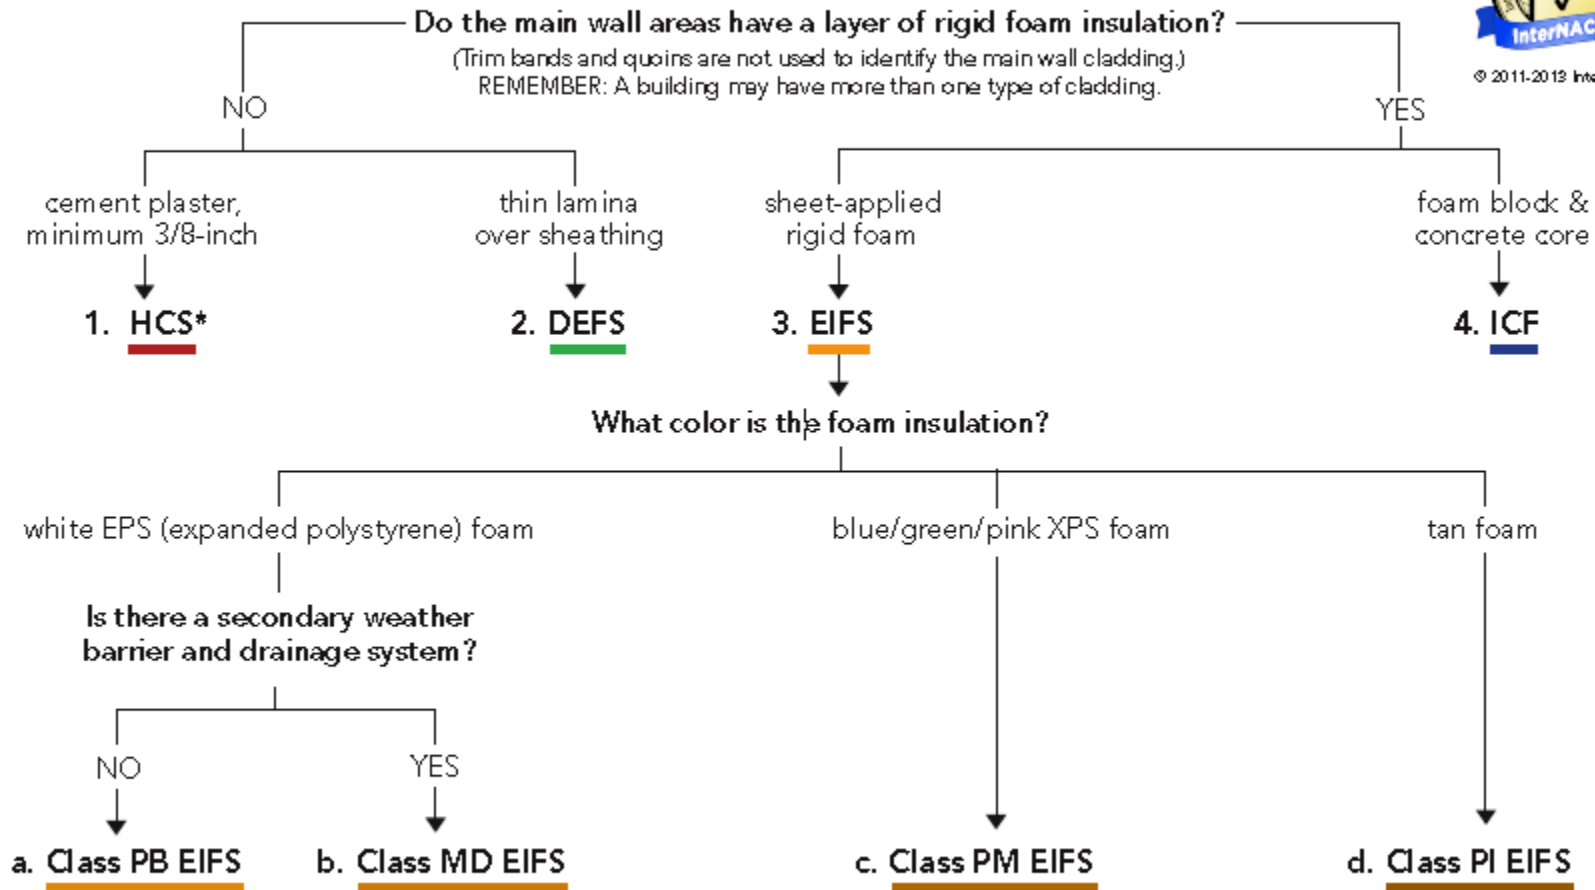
Do the main wall areas have a layer of rigid foam insulation?
(Trim bands and quoins are not used to identify the main wall cladding.)
REMEMBER: A building may have more than one type of cladding.

InterNAC

© 2011-2013 Int

NO

YES

cement plaster, minimum 3/8-inch

1. HCS*

thin lamina over sheathing

2. DEFS

sheet-applied rigid foam

3. EIFS

foam block & concrete core

4. ICF

What color is the foam insulation?

white EPS (expanded polystyrene) foam

Is there a secondary weather barrier and drainage system?

NO

a. Class PB EIFS

YES

b. Class MD EIFS

blue/green/pink XPS foam

c. Class PM EIFS

tan foam

d. Class PI EIFS